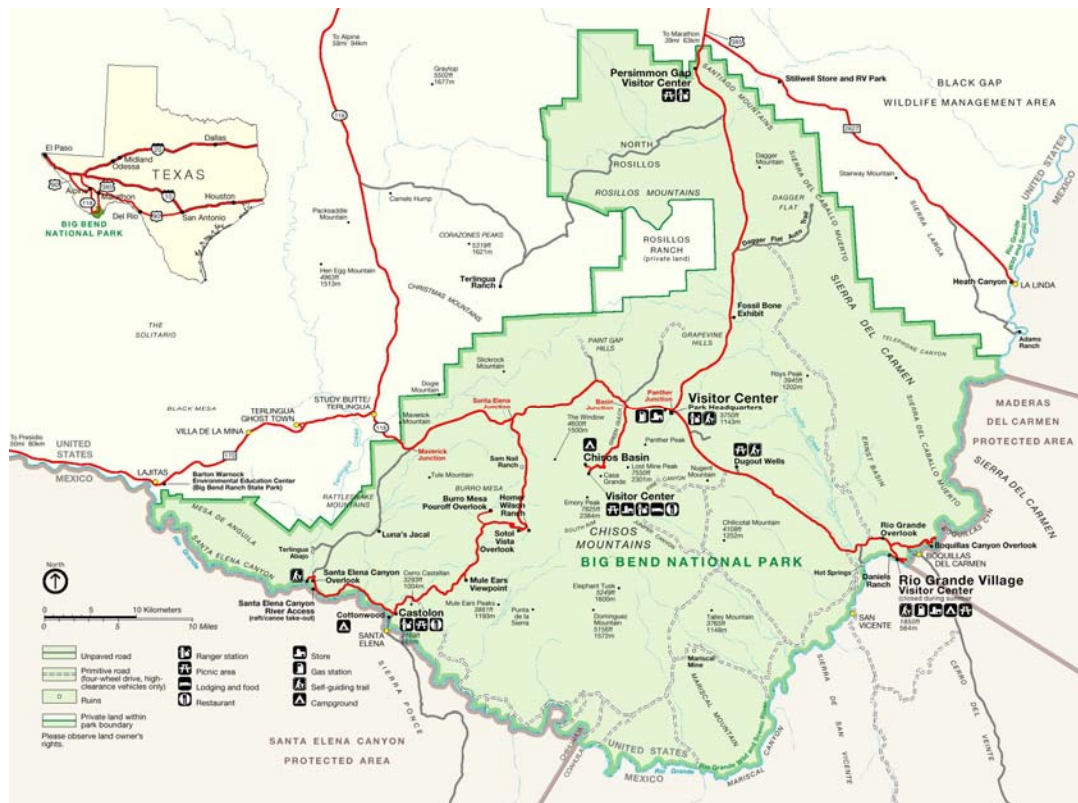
TEXAS
El Paso
Dallas
Midland
Odessa
Alpine
Marathon
Del Rio
Houston
San Antonio
BIG BEND NATIONAL PARK

To Alpine 59mi 94km
Graytop 5502ft 1677m
To Marathon 39mi 63km
Persimmon Gap Visitor Center
Stillwell Store and RV Park
BLACK GAP WILDLIFE MANAGEMENT AREA
SANTIAGO MOUNTAINS
NORTH ROSILLOS
ROSILLOS MOUNTAINS
Dagger Mountain
SIERRA DEL CABALLO MUERTO
Stairway Mountain
SIERRA LARGA
UNITED STATES
MEXICO
Camels Hump
Packsaddle Mountain
CORAZONES PEAKS 5319ft 1621m
ROSILLOS RANCH (private land)
DAGGER FLAT
Dagger Flat Auto Trail
Heath Canyon
LA LINDA
Hen Egg Mountain 4963ft 1513m
Terlingua Ranch
CHRISTMAS MOUNTAINS
Fossil Bone Exhibit
SIERRA DEL CARMEN
Adams Ranch
THE SOLITARIO
PAINT GAP HILLS
GRAPEVINE HILLS
TELEPHONE CANYON
Stairway Mountain
Slickrock Mountain
Dogie Mountain
Roys Peak 3945ft 1202m
MADERAS DEL CARMEN PROTECTED AREA
BLACK MESA
TERLINGUA GHOST TOWN
STUDY BUTTE/ TERLINGUA
Santa Elena Junction
Basin Junction
Panther Junction
Visitor Center Park Headquarters 3750ft 1143m
To Presidio 50mi 80km
VILLA DE LA MINA
Maverick Mountain
The Window 4600ft 1500m
Panther Peak
UNITED STATES
MEXICO
Maverick Junction
Sam Nail Ranch
Chisos Basin
Casa Grande
Lost Mine Peak 7550ft 2301m
Nugent Mountain
Dugout Wells
ERNST BASIN
SIERRA DEL CARMEN
LAJITAS
Barton Warnock Environmental Education Center (Big Bend Ranch State Park)
Tule Mountain
BURRO MESA
Homer Wilson Ranch
Emory Peak 7825ft 2385m
Visitor Center
Chilicotal Mountain 4108ft 1252m
RATTLESNAKE MOUNTAINS
Burro Mesa Pouroff Overlook
Sotol Vista Overlook
CHISOS MOUNTAINS
BIG BEND NATIONAL PARK
Rio Grande Overlook
Boquillas Canyon Overlook
BOQUILLAS DEL CARMEN
MESA DE ANGUILA
SANTA ELENA CANYON
Terlingua Abajo
Luna's Jacal
Santa Elena Canyon Overlook
Cerro Castellan 3293ft 1004m
Mule Ears Viewpoint
Elephant Tusk 5249ft 1600m
Hot Springs
Daniels Ranch
Rio Grande Village Visitor Center (closed during summer) 1850ft 564m
North
0 5 10 Kilometers
0 5 10 Miles
Santa Elena Canyon River Access (raft/canoe take-out)
Cottonwood
Castolon
Mule Ears Peaks 3881ft 1193m
Punta de la Sierra
Dominguez Mountain 5156ft 1572m
Talley Mountain 3765ft 1148m
SAN VICENTE
SANTA ELENA
Mariscal Mine
SIERRA PONCE
MARISCAL MOUNTAIN
MARISCAL CANYON
SIERRA DE SAN VICENTE
CERRO DEL VIENTE
Unpaved road
Primitive road (four-wheel drive, high-clearance vehicles only)
Ruins
Private land within park boundary
Please observe land owner's rights.
Ranger station
Picnic area
Lodging and food
Restaurant
Store
Gas station
Self-guiding trail
Campground
SANTA ELENA CANYON PROTECTED AREA
UNITED STATES
MEXICO
Rio Grande